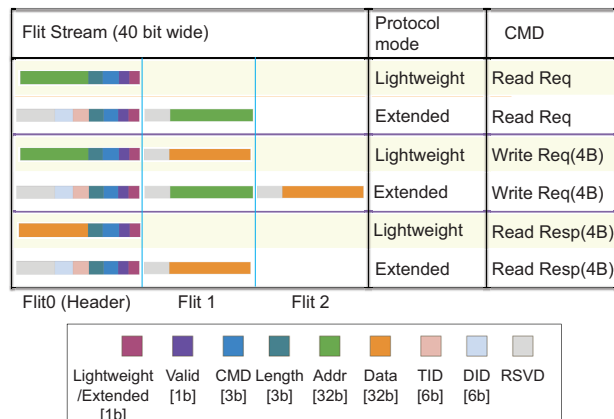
| Flit Stream (40 bit wide) | Protocol mode | CMD |
|---|---|---|
| | Lightweight | Read Req |
| | Extended | Read Req |
| | Lightweight | Write Req(4B) |
| | Extended | Write Req(4B) |
| | Lightweight | Read Resp(4B) |
| | Extended | Read Resp(4B) |

Flit0 (Header) Flit 1 Flit 2

Lightweight /Extended [1b] Valid [1b] CMD [3b] Length [3b] Addr [32b] Data [32b] TID [6b] DID [6b] RSVD